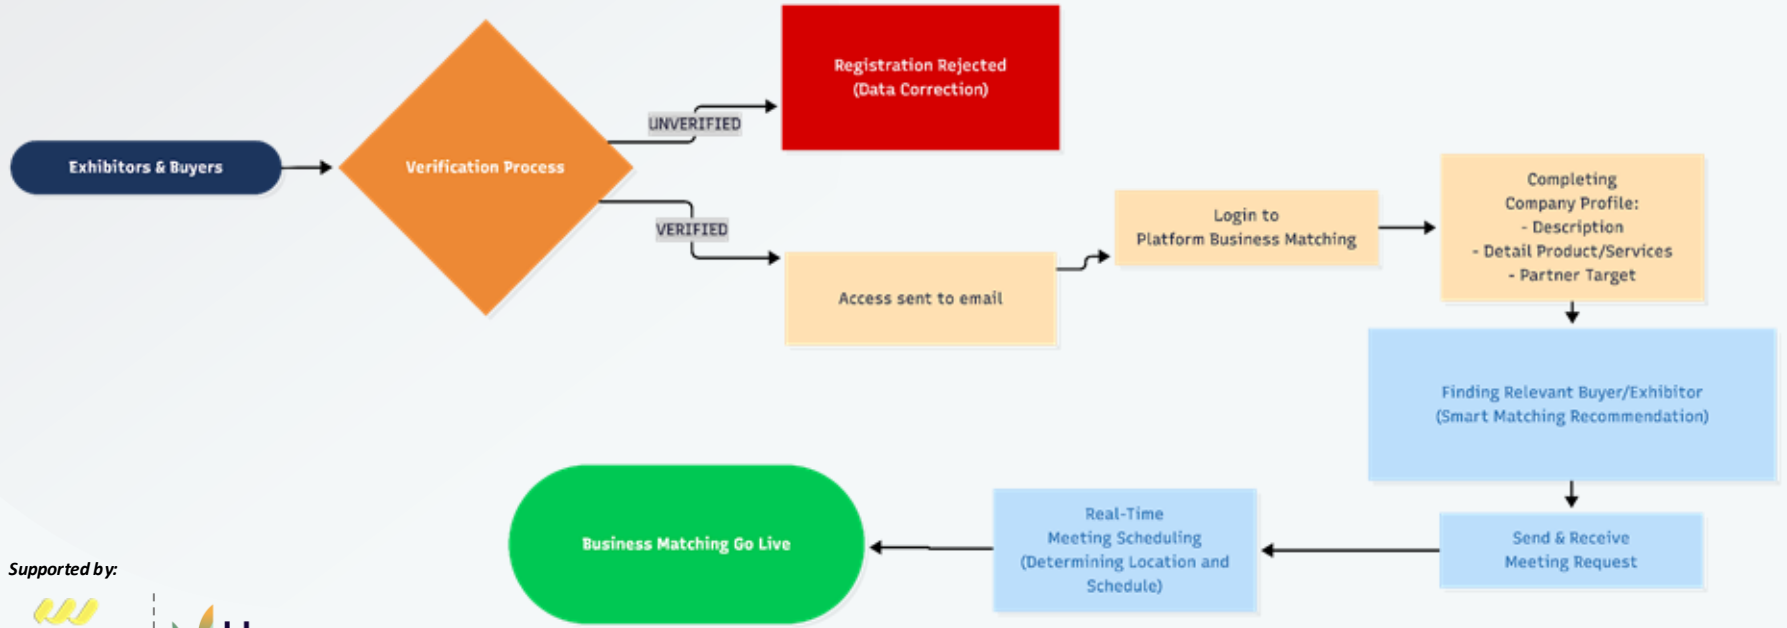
Exhibitors & Buyers

Verification Process

UNVERIFIED

Registration Rejected (Data Correction)

VERIFIED

Access sent to email

Login to Platform Business Matching

Completing Company Profile:
- Description
- Detail Product/Services
- Partner Target

Finding Relevant Buyer/Exhibitor (Smart Matching Recommendation)

Send & Receive Meeting Request

Real-Time Meeting Scheduling (Determining Location and Schedule)

Business Matching Go Live

Supported by: